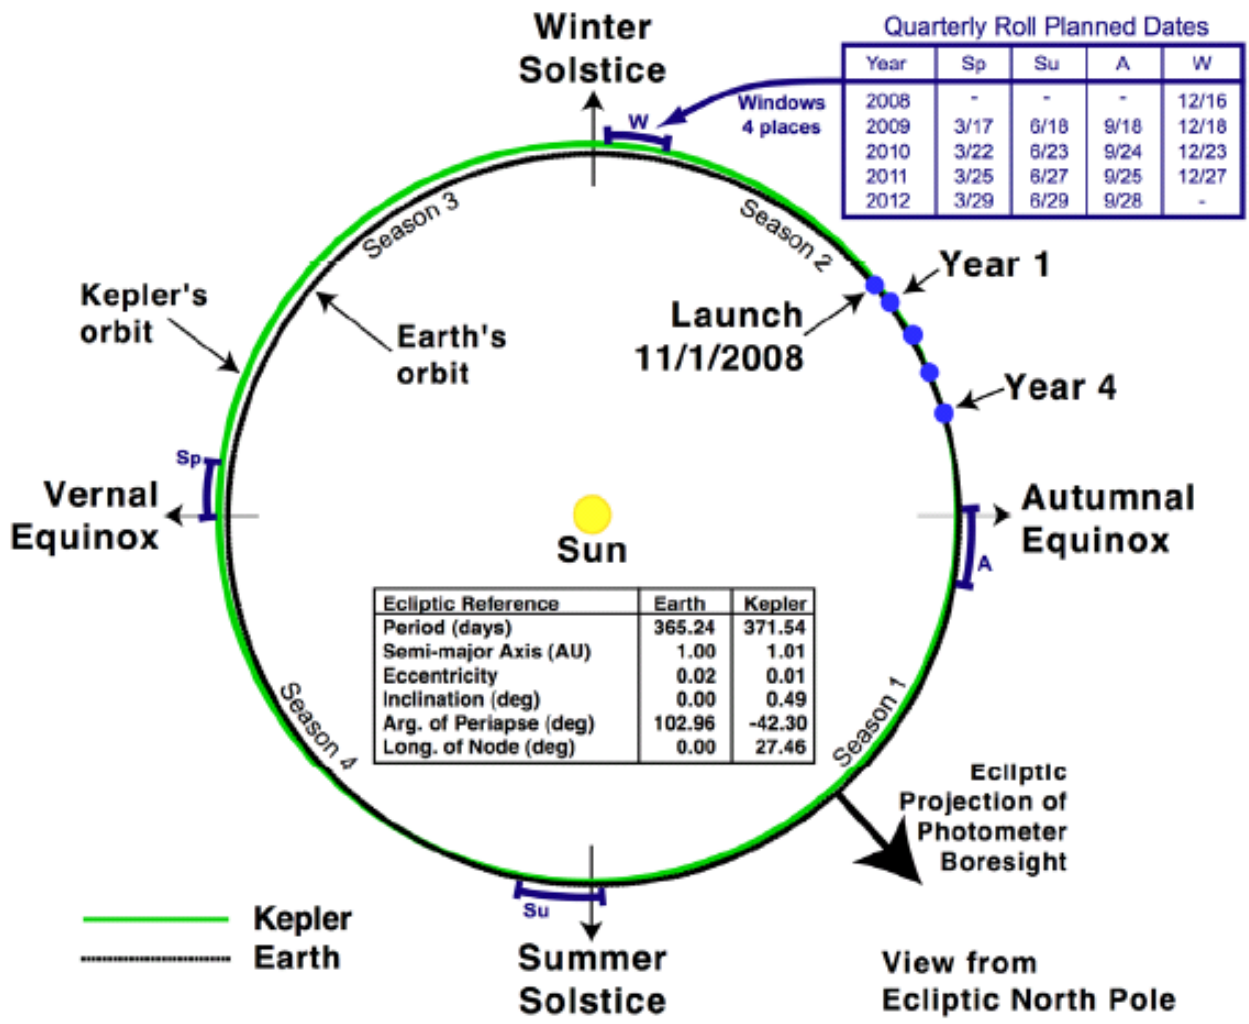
Winter Solstice

Quarterly Roll Planned Dates

| Year | Sp | Su | A | W |
|---|---|---|---|---|
| 2008 | - | - | - | 12/16 |
| 2009 | 3/17 | 6/18 | 9/18 | 12/18 |
| 2010 | 3/22 | 6/23 | 9/24 | 12/23 |
| 2011 | 3/25 | 6/27 | 9/25 | 12/27 |
| 2012 | 3/29 | 6/29 | 9/28 | - |

Windows 4 places

W

Season 3

Season 2

Year 1

Kepler's orbit

Earth's orbit

Launch 11/1/2008

Year 4

Sp

Vernal Equinox

Sun

Autumnal Equinox

A

| Ecliptic Reference | Earth | Kepler |
|---|---|---|
| Period (days) | 365.24 | 371.54 |
| Semi-major Axis (AU) | 1.00 | 1.01 |
| Eccentricity | 0.02 | 0.01 |
| Inclination (deg) | 0.00 | 0.49 |
| Arg. of Periapse (deg) | 102.96 | -42.30 |
| Long. of Node (deg) | 0.00 | 27.46 |

Season 4

Season 1

Ecliptic Projection of Photometer Boresight

Su

Kepler
Earth

Summer Solstice

View from Ecliptic North Pole